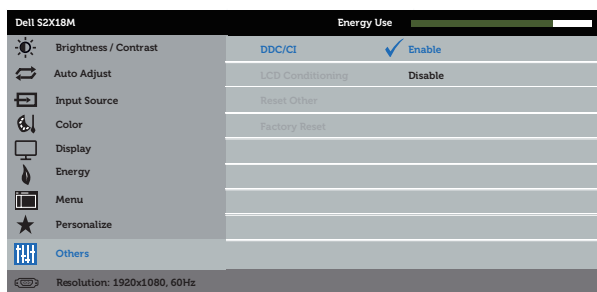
Dell S2X18M
Energy Use

Brightness / Contrast
Auto Adjust
Input Source
Color
Display
Energy
Menu
Personalize
Others

DDC/CI
LCD Conditioning
Reset Other
Factory Reset

Enable
Disable

Resolution: 1920x1080, 60Hz